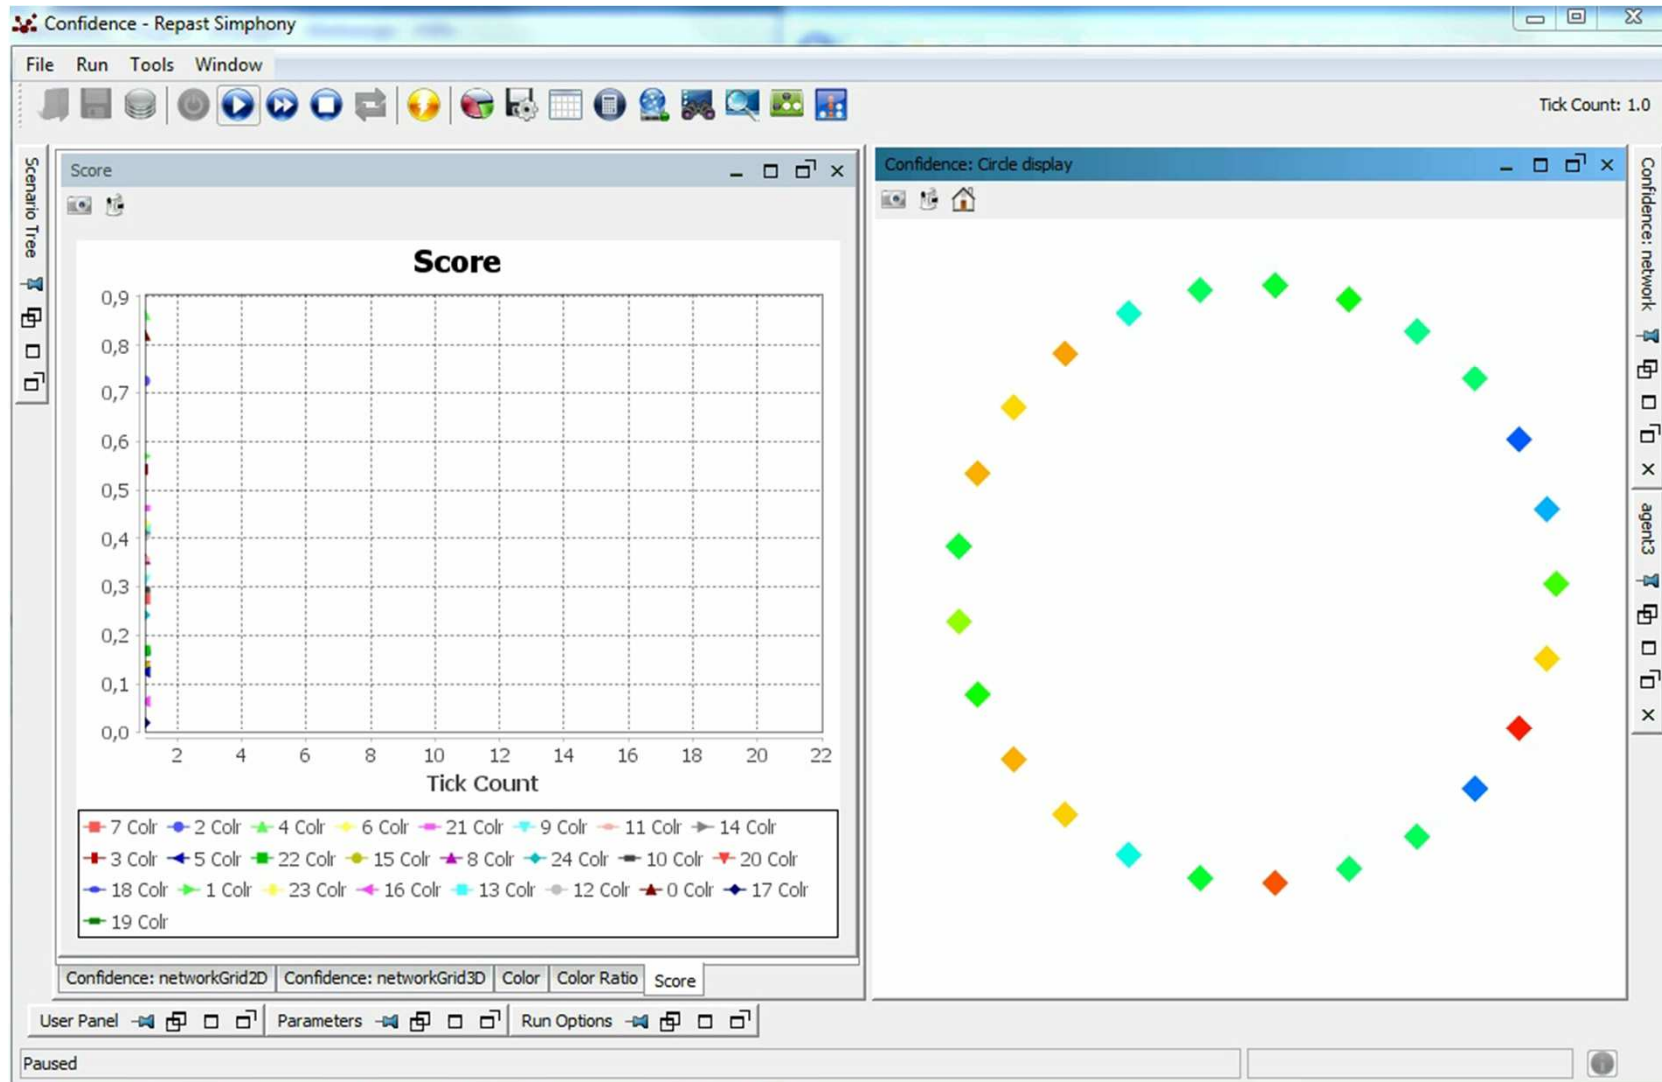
Confidence - Repast Simphony

File Run Tools Window

Tick Count: 1.0

Scenario Tree

Score

Score

0,9
0,8
0,7
0,6
0,5
0,4
0,3
0,2
0,1
0,0

2 4 6 8 10 12 14 16 18 20 22

Tick Count

7 Colr, 2 Colr, 4 Colr, 6 Colr, 21 Colr, 9 Colr, 11 Colr, 14 Colr, 3 Colr, 5 Colr, 22 Colr, 15 Colr, 8 Colr, 24 Colr, 10 Colr, 20 Colr, 18 Colr, 1 Colr, 23 Colr, 16 Colr, 13 Colr, 12 Colr, 0 Colr, 17 Colr, 19 Colr

Confidence: networkGrid2D | Confidence: networkGrid3D | Color | Color Ratio | Score

Confidence: Circle display

Confidence: network

agent3

User Panel | Parameters | Run Options

Paused